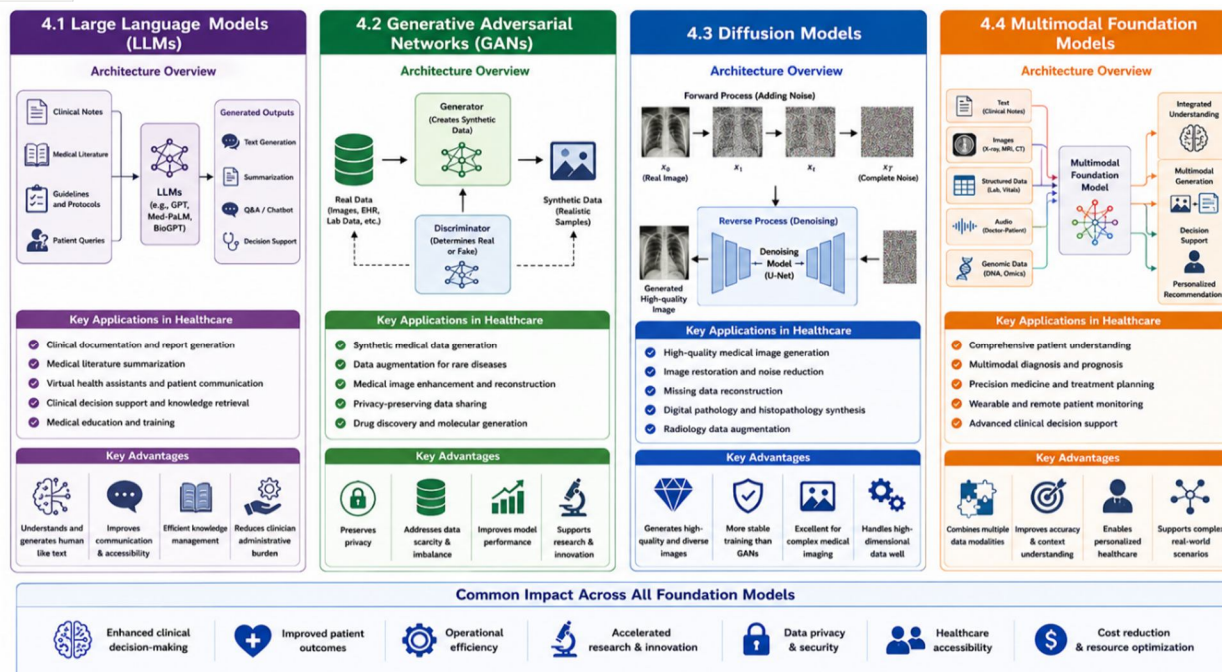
4.1 Large Language Models (LLMs)

Architecture Overview

Clinical Notes
Medical Literature
Guidelines and Protocols
Patient Queries

LLMs (e.g., GPT, Med-PaLM, BioGPT)

Generated Outputs
Text Generation
Summarization
Q&A / Chatbot
Decision Support

Key Applications in Healthcare
Clinical documentation and report generation
Medical literature summarization
Virtual health assistants and patient communication
Clinical decision support and knowledge retrieval
Medical education and training

Key Advantages
Understands and generates human like text
Improves communication & accessibility
Efficient knowledge management
Reduces clinician administrative burden

4.2 Generative Adversarial Networks (GANs)

Architecture Overview

Real Data (Images, EHR, Lab Data, etc.)
Generator (Creates Synthetic Data)
Synthetic Data (Realistic Samples)
Discriminator (Determines Real or Fake)

Key Applications in Healthcare
Synthetic medical data generation
Data augmentation for rare diseases
Medical image enhancement and reconstruction
Privacy-preserving data sharing
Drug discovery and molecular generation

Key Advantages
Preserves privacy
Addresses data scarcity & imbalance
Improves model performance
Supports research & innovation

4.3 Diffusion Models

Architecture Overview

Forward Process (Adding Noise)
$x_0$ (Real Image)
$x_1$
$x_t$
$x_T$ (Complete Noise)

Reverse Process (Denoising)
Denoising Model (U-Net)
Generated High-quality Image

Key Applications in Healthcare
High-quality medical image generation
Image restoration and noise reduction
Missing data reconstruction
Digital pathology and histopathology synthesis
Radiology data augmentation

Key Advantages
Generates high-quality and diverse images
More stable training than GANs
Excellent for complex medical imaging
Handles high-dimensional data well

4.4 Multimodal Foundation Models

Architecture Overview

Text (Clinical Notes)
Images (X-ray, MRI, CT)
Structured Data (Lab, Vitals)
Audio (Doctor-Patient)
Genomic Data (DNA, Omics)

Multimodal Foundation Model

Integrated Understanding
Multimodal Generation
Decision Support
Personalized Recommendation

Key Applications in Healthcare
Comprehensive patient understanding
Multimodal diagnosis and prognosis
Precision medicine and treatment planning
Wearable and remote patient monitoring
Advanced clinical decision support

Key Advantages
Combines multiple data modalities
Improves accuracy & context understanding
Enables personalized healthcare
Supports complex real-world scenarios

Common Impact Across All Foundation Models
Enhanced clinical decision-making
Improved patient outcomes
Operational efficiency
Accelerated research & innovation
Data privacy & security
Healthcare accessibility
Cost reduction & resource optimization